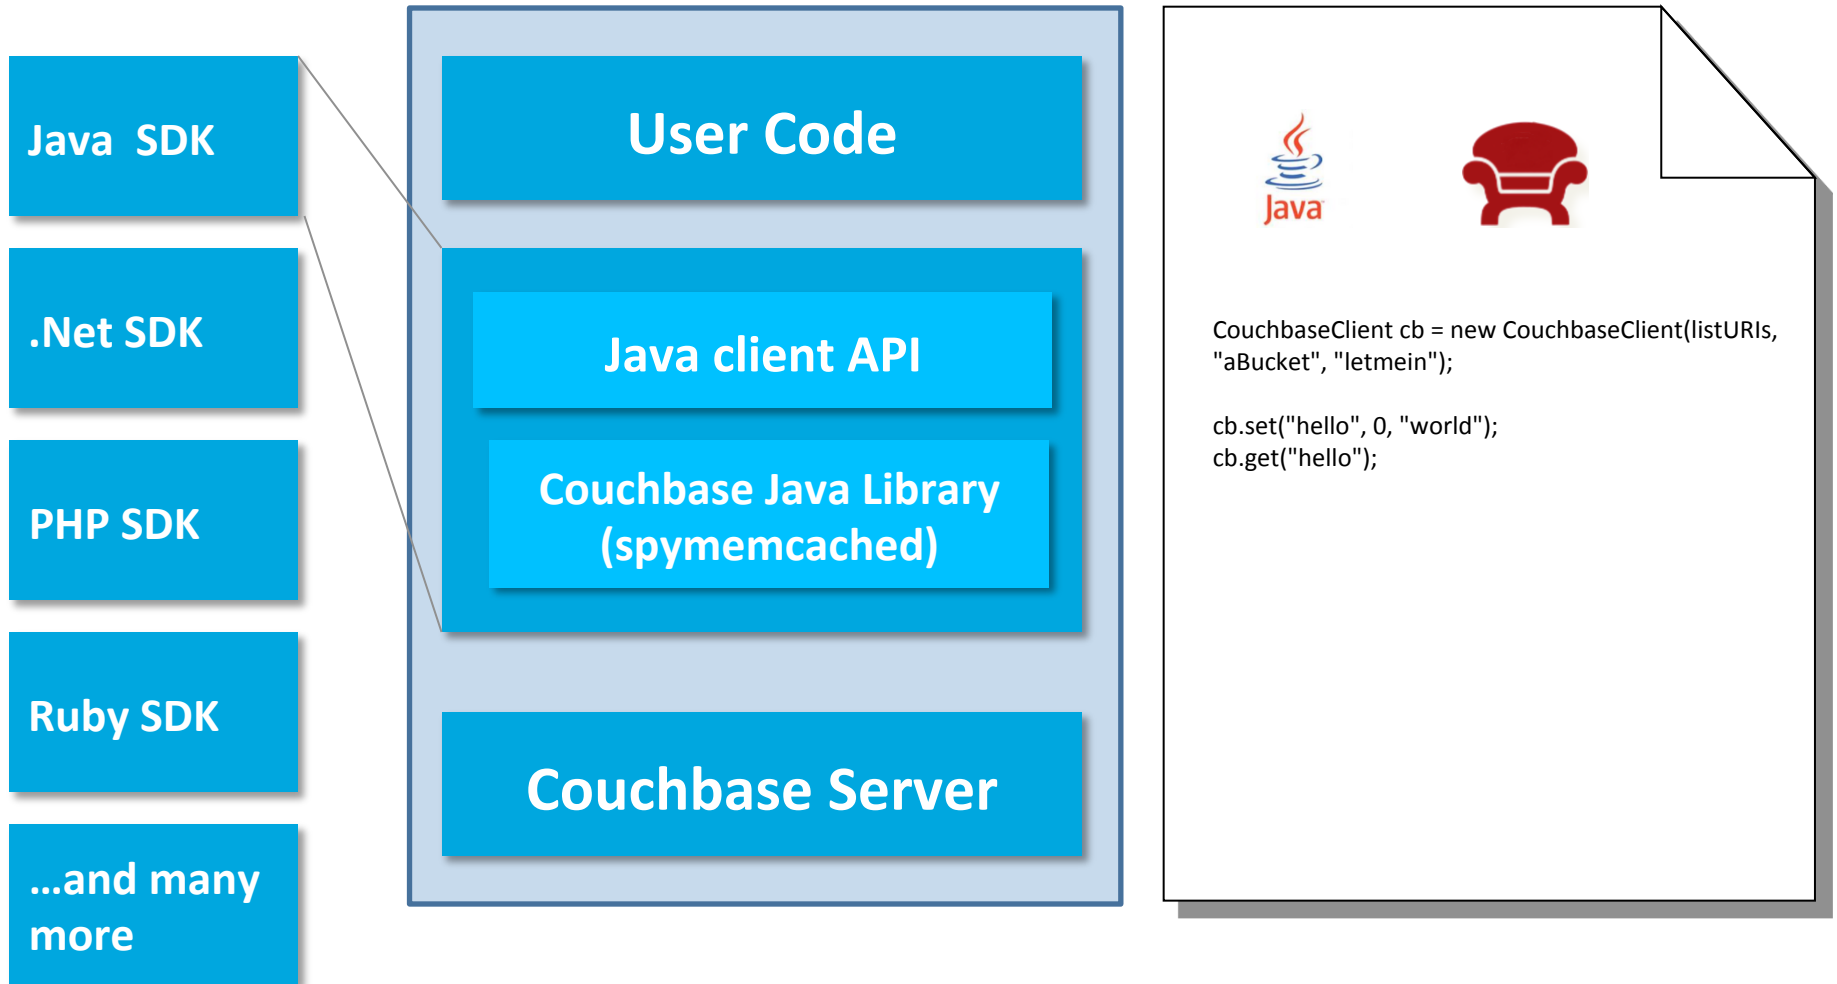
Java SDK

.Net SDK

PHP SDK

Ruby SDK

…and many more

User Code

Java client API

Couchbase Java Library (spymemcached)

Couchbase Server

Java

CouchbaseClient cb = new CouchbaseClient(listURIs, "aBucket", "letmein");

cb.set("hello", 0, "world");
cb.get("hello");